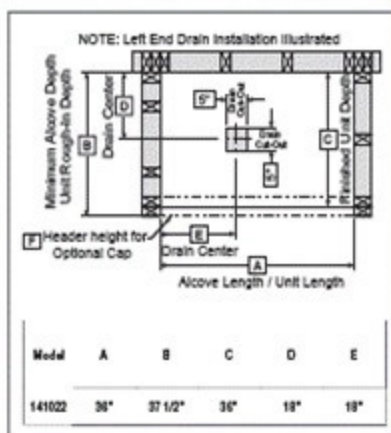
NOTE: Left End Drain Installation Illustrated

Minimum Alcove Depth
Unit Rough-in Depth

B

D

Drain Center

5"

Drain Cut-Out

5"

C

Finished Unit Depth

F Header height for Optional Cap

E

Drain Center

A

Alcove Length / Unit Length

| Model | A | B | C | D | E |
|---|---|---|---|---|---|
| 141022 | 36" | 37 1/2" | 36" | 18" | 18" |